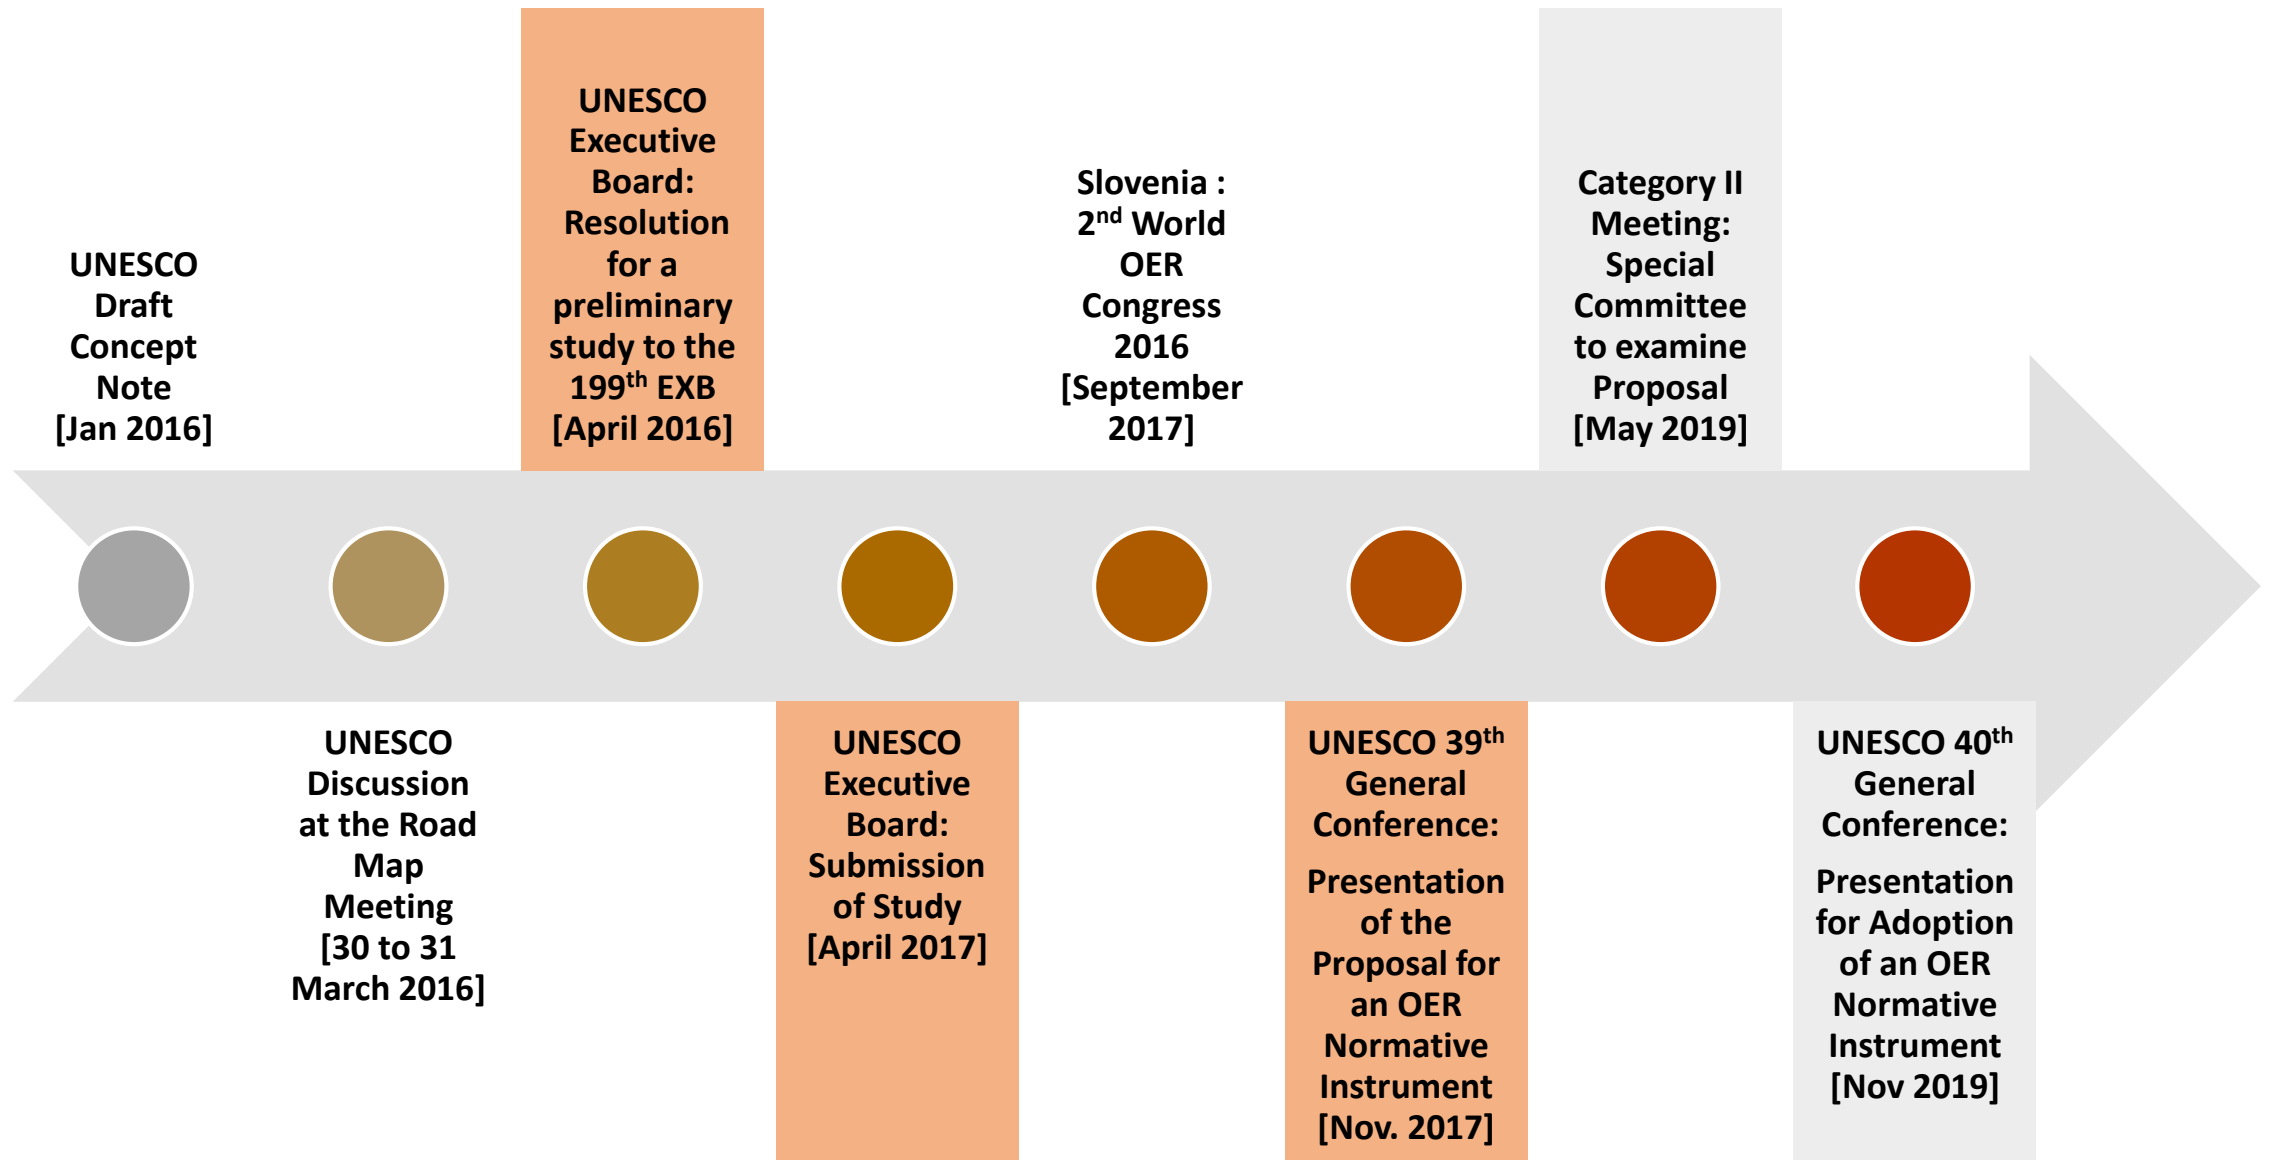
UNESCO Draft Concept Note [Jan 2016]

UNESCO Discussion at the Road Map Meeting [30 to 31 March 2016]

UNESCO Executive Board: Resolution for a preliminary study to the 199$^{th}$ EXB [April 2016]

UNESCO Executive Board: Submission of Study [April 2017]

Slovenia : 2$^{nd}$ World OER Congress 2016 [September 2017]

UNESCO 39$^{th}$ General Conference:

Presentation of the Proposal for an OER Normative Instrument [Nov. 2017]

Category II Meeting: Special Committee to examine Proposal [May 2019]

UNESCO 40$^{th}$ General Conference:

Presentation for Adoption of an OER Normative Instrument [Nov 2019]